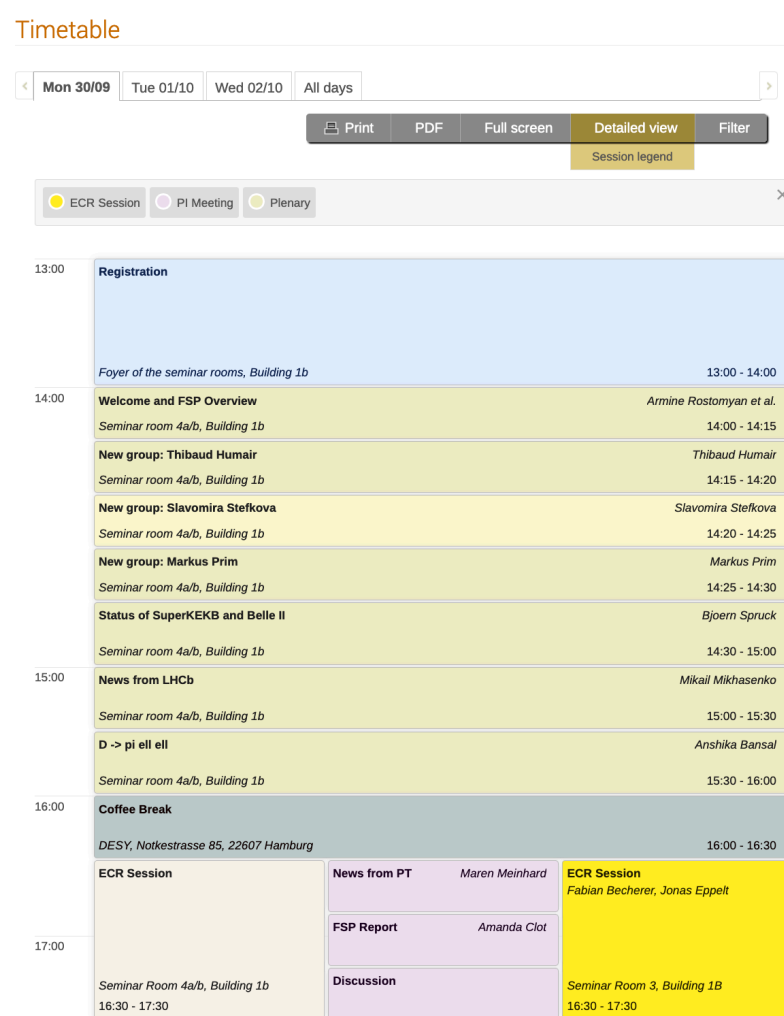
Timetable

Mon 30/09 | Tue 01/10 | Wed 02/10 | All days

Print | PDF | Full screen | Detailed view | Filter

Session legend

ECR Session | PI Meeting | Plenary

13:00

Registration

Foyer of the seminar rooms, Building 1b 13:00 - 14:00

14:00

Welcome and FSP Overview Armine Rostomyan et al.

Seminar room 4a/b, Building 1b 14:00 - 14:15

New group: Thibaud Humair Thibaud Humair

Seminar room 4a/b, Building 1b 14:15 - 14:20

New group: Slavomira Stefkova Slavomira Stefkova

Seminar room 4a/b, Building 1b 14:20 - 14:25

New group: Markus Prim Markus Prim

Seminar room 4a/b, Building 1b 14:25 - 14:30

Status of SuperKEKB and Belle II Bjoern Spruck

Seminar room 4a/b, Building 1b 14:30 - 15:00

15:00

News from LHCb Mikail Mikhasenko

Seminar room 4a/b, Building 1b 15:00 - 15:30

D -> pi ell ell Anshika Bansal

Seminar room 4a/b, Building 1b 15:30 - 16:00

16:00

Coffee Break

DESY, Notkestrasse 85, 22607 Hamburg 16:00 - 16:30

ECR Session

Seminar Room 4a/b, Building 1b

16:30 - 17:30

News from PT Maren Meinhard

FSP Report Amanda Clot

Discussion

ECR Session

Fabian Becherer, Jonas Eppelt

Seminar Room 3, Building 1B

16:30 - 17:30

17:00